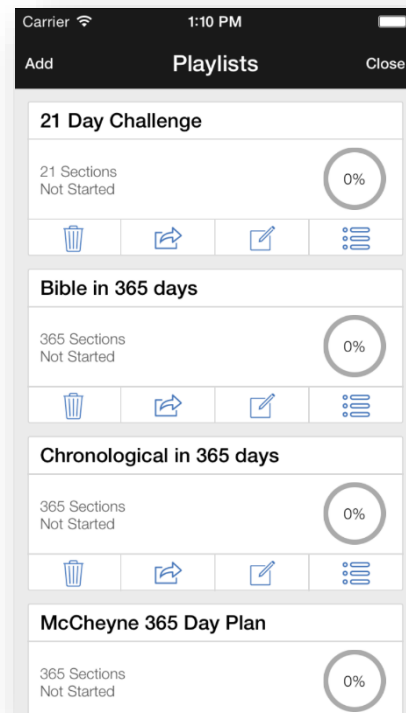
Carrier 1:10 PM

Add Playlists Close

21 Day Challenge

21 Sections
Not Started

0%

Bible in 365 days

365 Sections
Not Started

0%

Chronological in 365 days

365 Sections
Not Started

0%

McCheyne 365 Day Plan

365 Sections
Not Started

0%